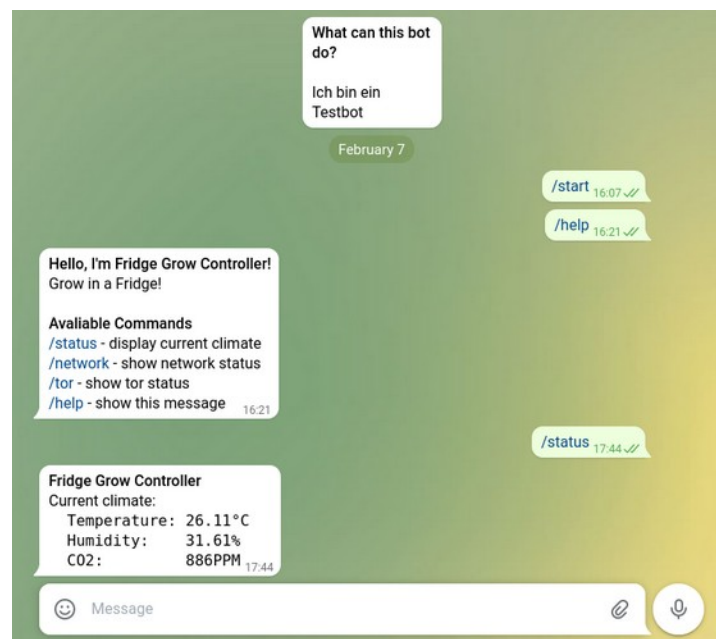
What can this bot do?

Ich bin ein Testbot

February 7

/start 16:07

/help 16:21

Hello, I'm Fridge Grow Controller!
Grow in a Fridge!

Avaliable Commands
/status - display current climate
/network - show network status
/tor - show tor status
/help - show this message 16:21

/status 17:44

Fridge Grow Controller
Current climate:
Temperature: 26.11°C
Humidity: 31.61%
CO2: 886PPM 17:44

Message